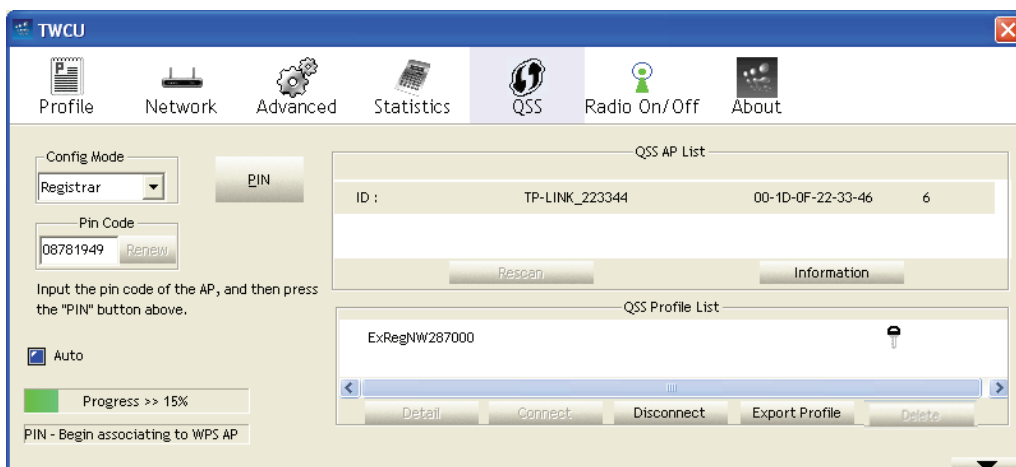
TWCU

Profile Network Advanced Statistics QSS Radio On/Off About

Config Mode
Registrar

PIN

Pin Code
08781949 Renew

Input the pin code of the AP, and then press the "PIN" button above.

Auto

Progress >> 15%

PIN - Begin associating to WPS AP

QSS AP List

| ID : | TP-LINK_223344 | 00-1D-0F-22-33-46 | 6 |
|---|---|---|---|

Rescan Information

QSS Profile List

ExRegNW287000

Detail Connect Disconnect Export Profile Delete